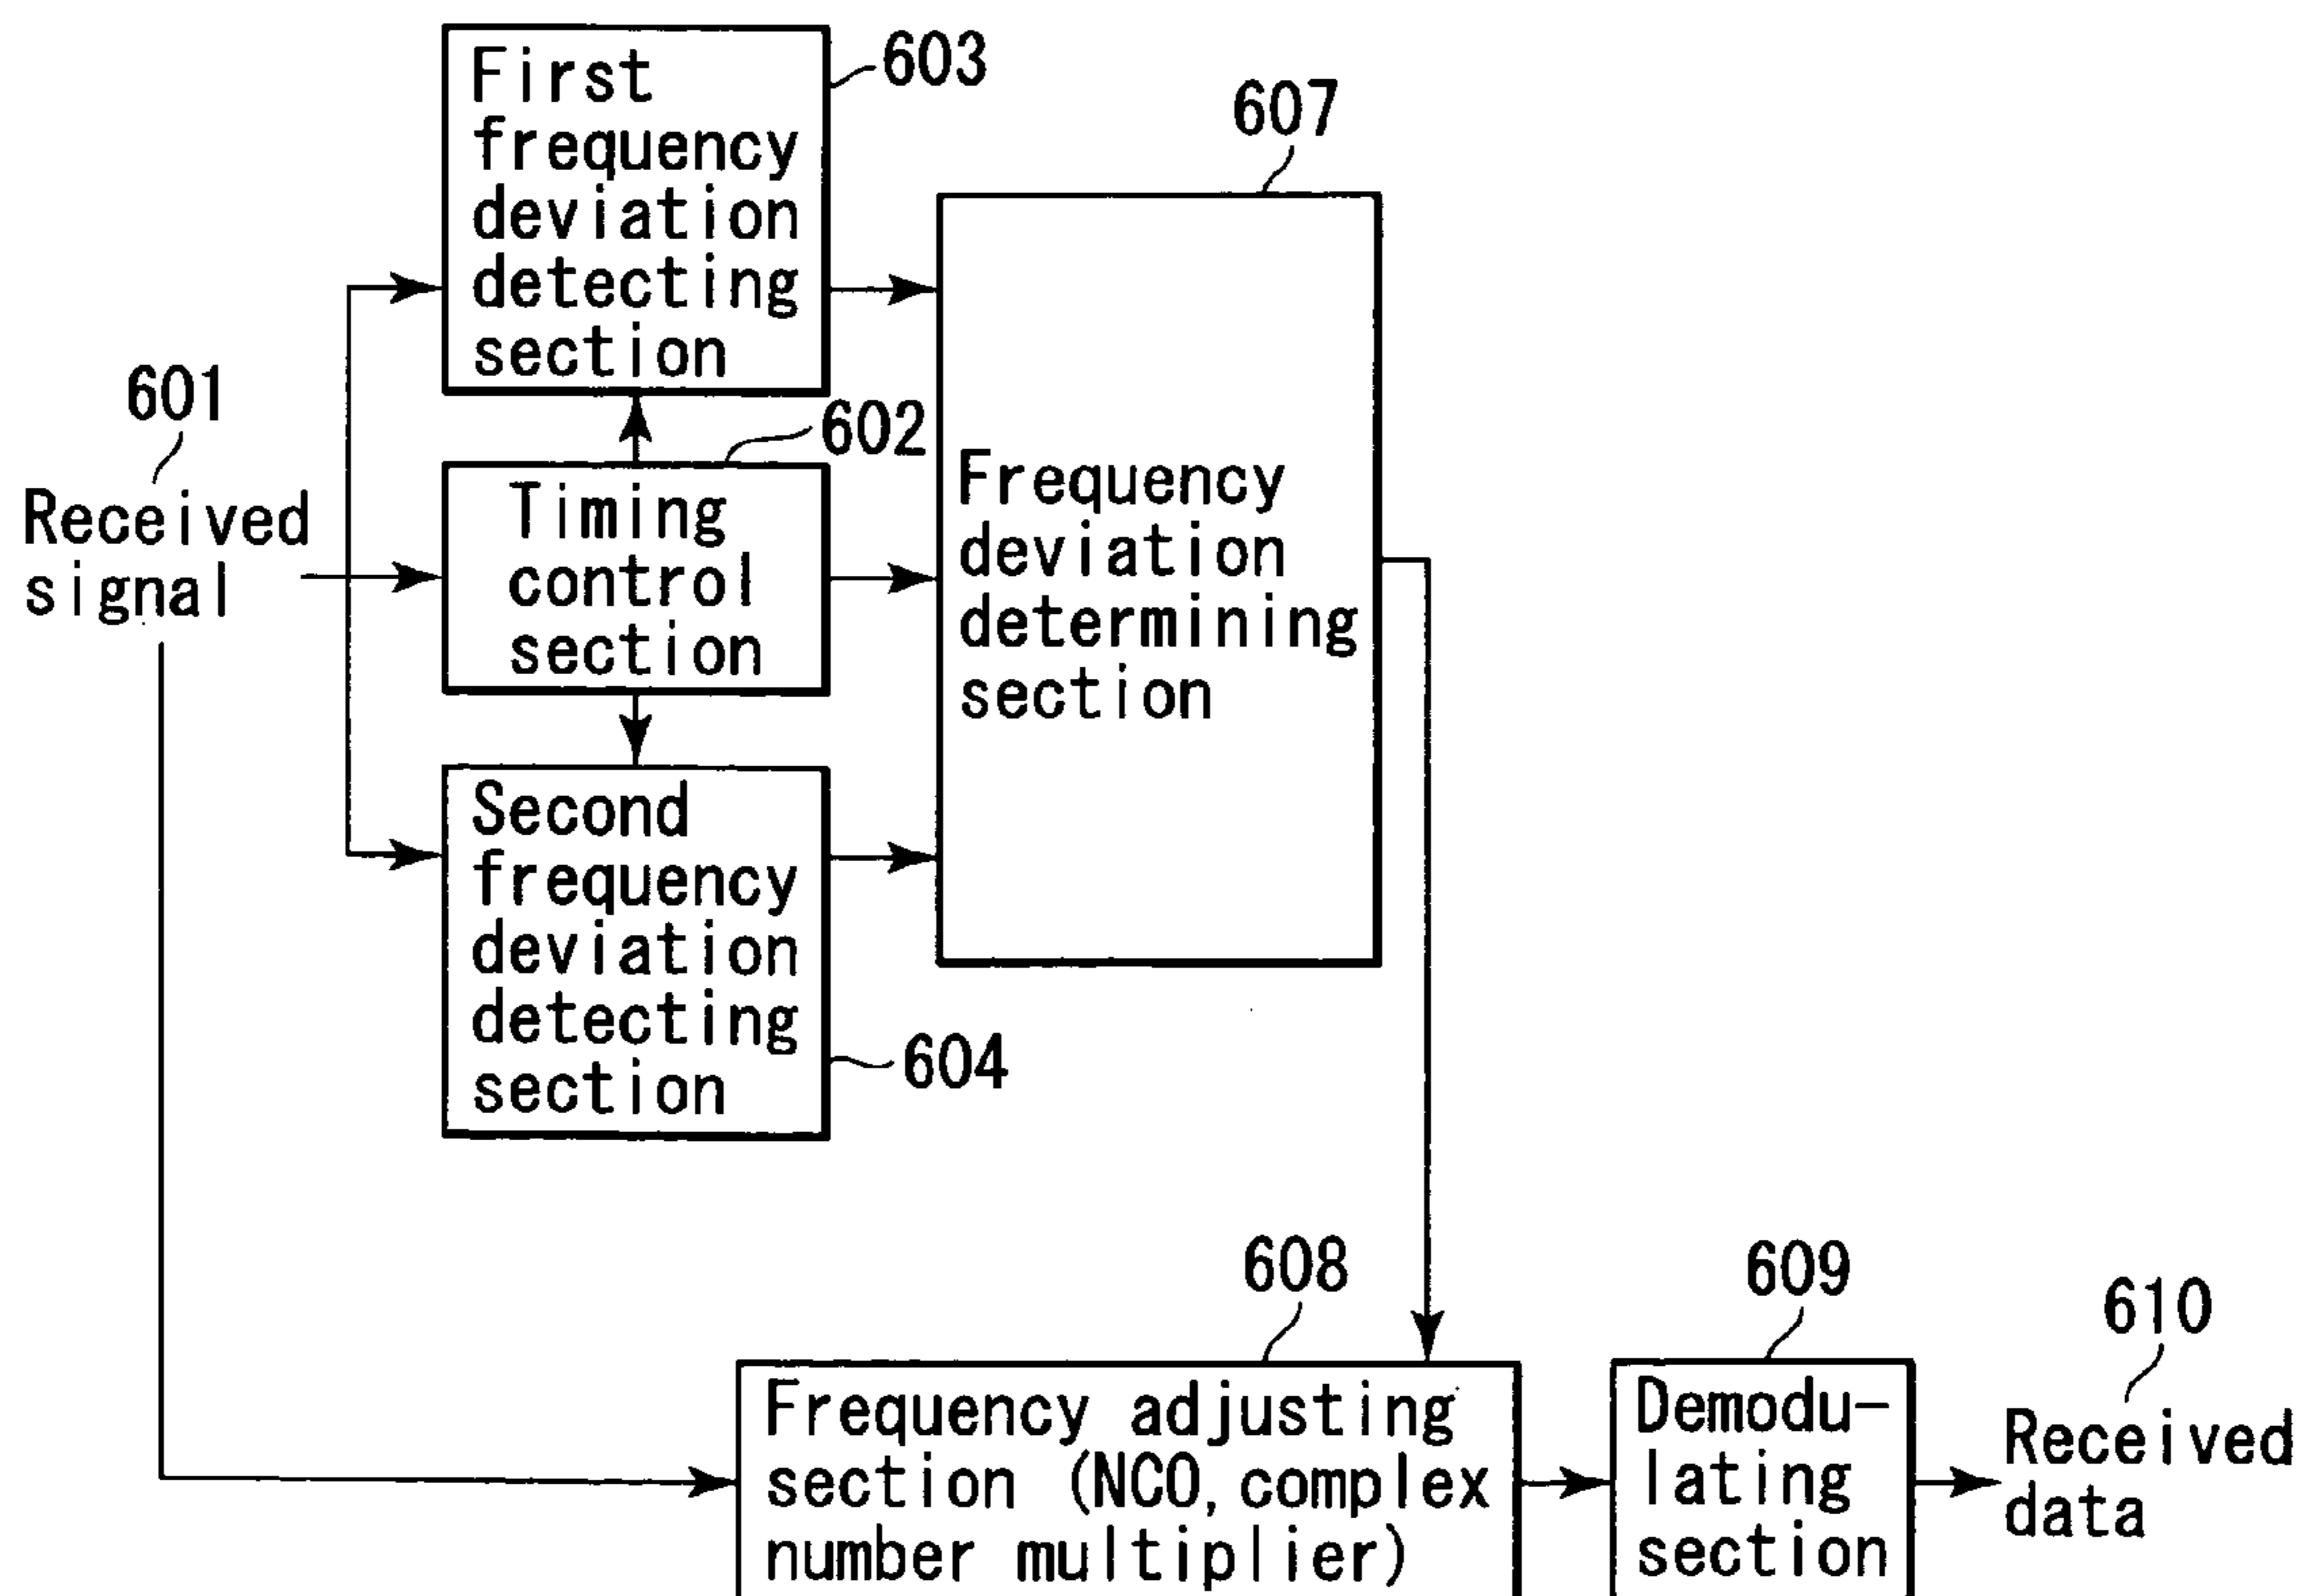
603
First frequency deviation detecting section

607

601
Received signal

602
Timing control section

Frequency deviation determining section

Second frequency deviation detecting section

604

608
Frequency adjusting section (NCO, complex number multiplier)

609
Demodulating section

610
Received data